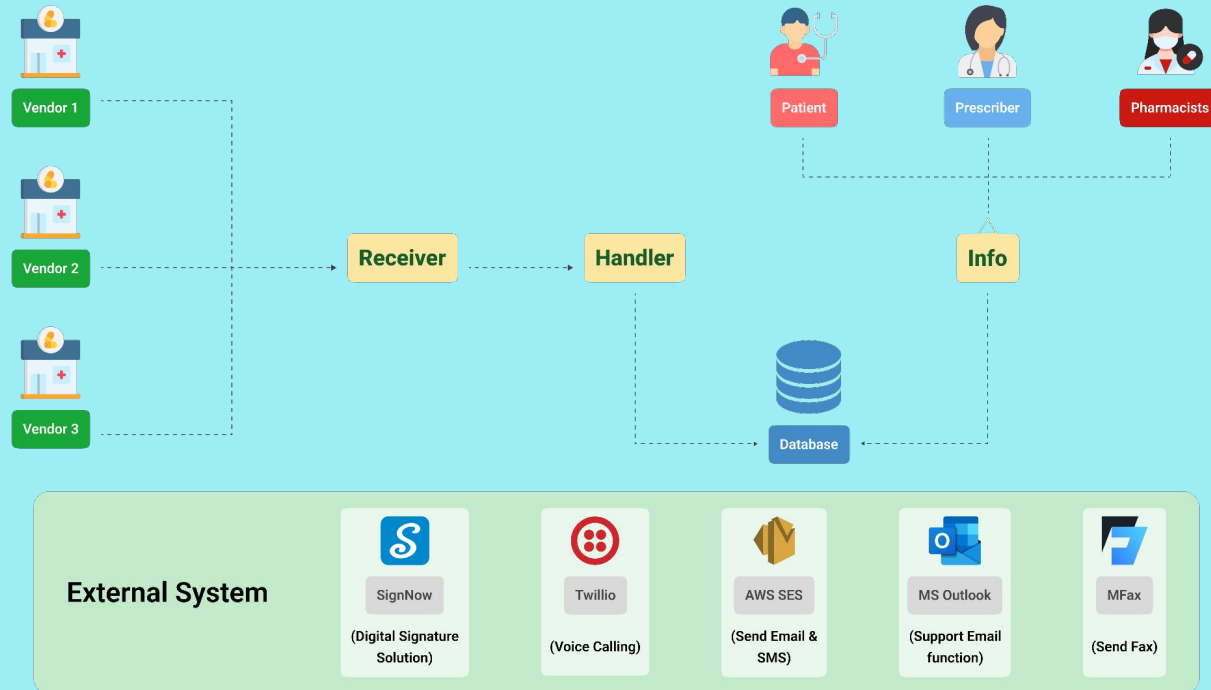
Vendor 1

Vendor 2

Vendor 3

Patient

Prescriber

Pharmacists

Receiver

Handler

Info

Database

External System

SignNow

(Digital Signature Solution)

Twillio

(Voice Calling)

AWS SES

(Send Email & SMS)

MS Outlook

(Support Email function)

MFax

(Send Fax)